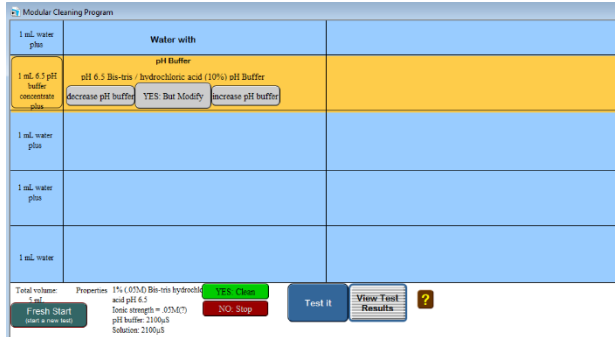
Modular Cleaning Program

1 mL water plus

Water with

1 mL 6.5 pH buffer concentrate plus

pH Buffer

pH 6.5 Bis-tris / hydrochloric acid (10%) pH Buffer

decrease pH buffer

YES: But Modify

increase pH buffer

1 mL water plus

1 mL water plus

1 mL water

Total volume: 5 mL

Fresh Start
(start a new test)

Properties 1% (.05M) Bis-tris hydrochlo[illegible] acid pH 6.5
Ionic strength = .05M(?)
pH buffer: 2100µS
Solution: 2100µS

YES: Clean

NO: Stop

Test it

View Test Results

?